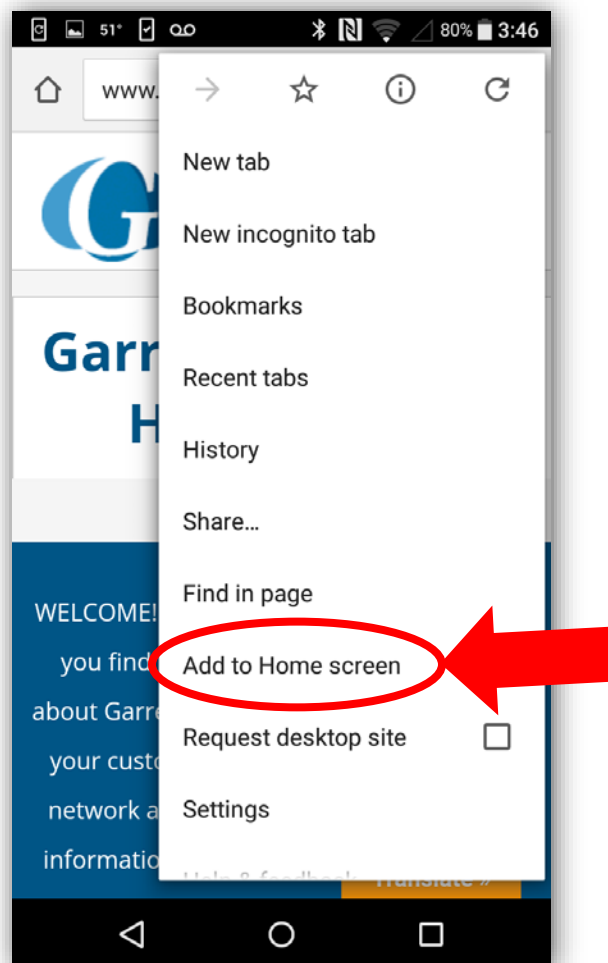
51° 80% 3:46

www.

New tab
New incognito tab
Bookmarks
Recent tabs
History
Share...
Find in page
Add to Home screen
Request desktop site
Settings
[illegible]

Garr
H

WELCOME!
you find
about Garre
your custo
network a
informatio

Translate »